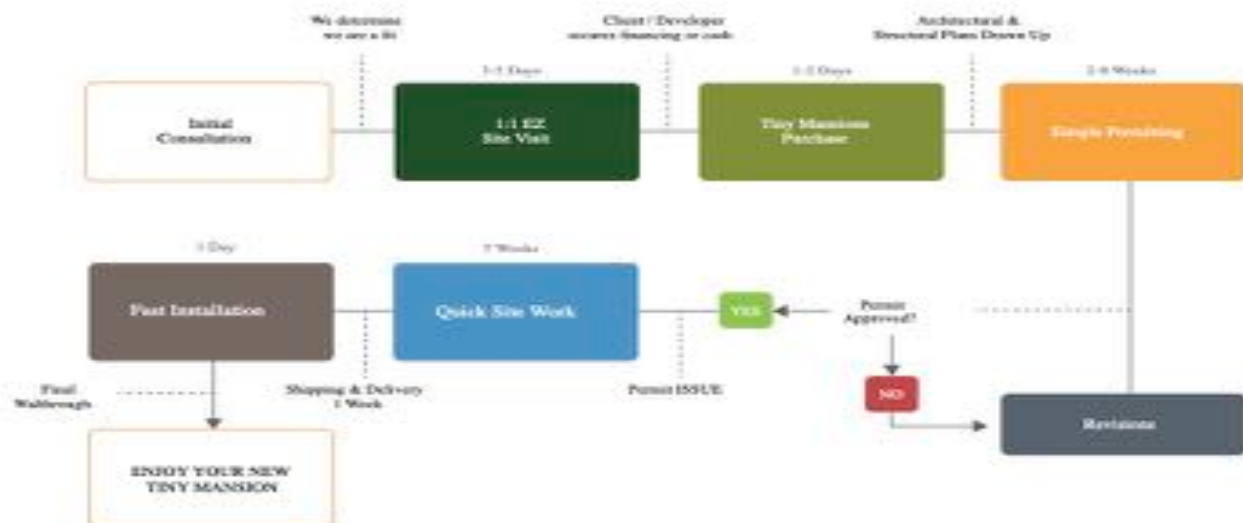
We determine we are a fit

Client / Developer secures financing or cash

Architectural & Structural Plans Drawn Up

Initial Consultation

1-5 Days

1:1 EZ Site Visit

1-2 Days

Tiny Mansions Purchase

2-8 Weeks

Simple Permitting

1 Day

Fast Installation

7 Weeks

Quick Site Work

YES

Permit Approved?

NO

Revisions

Final Walkthrough

Shipping & Delivery 1 Week

Permit ISSUE

ENJOY YOUR NEW TINY MANSION